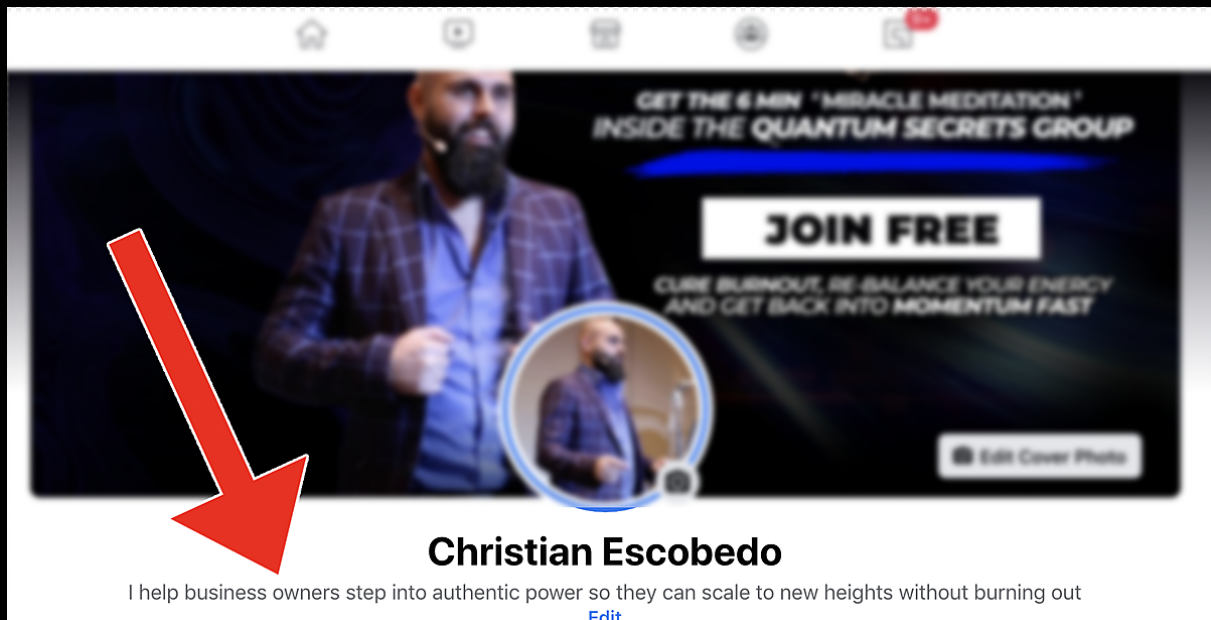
GET THE 6 MIN "MIRACLE MEDITATION"
INSIDE THE QUANTUM SECRETS GROUP

JOIN FREE

CURE BURNOUT, RE-BALANCE YOUR ENERGY AND GET BACK INTO MOMENTUM FAST

Edit Cover Photo

Christian Escobedo

I help business owners step into authentic power so they can scale to new heights without burning out

Edit